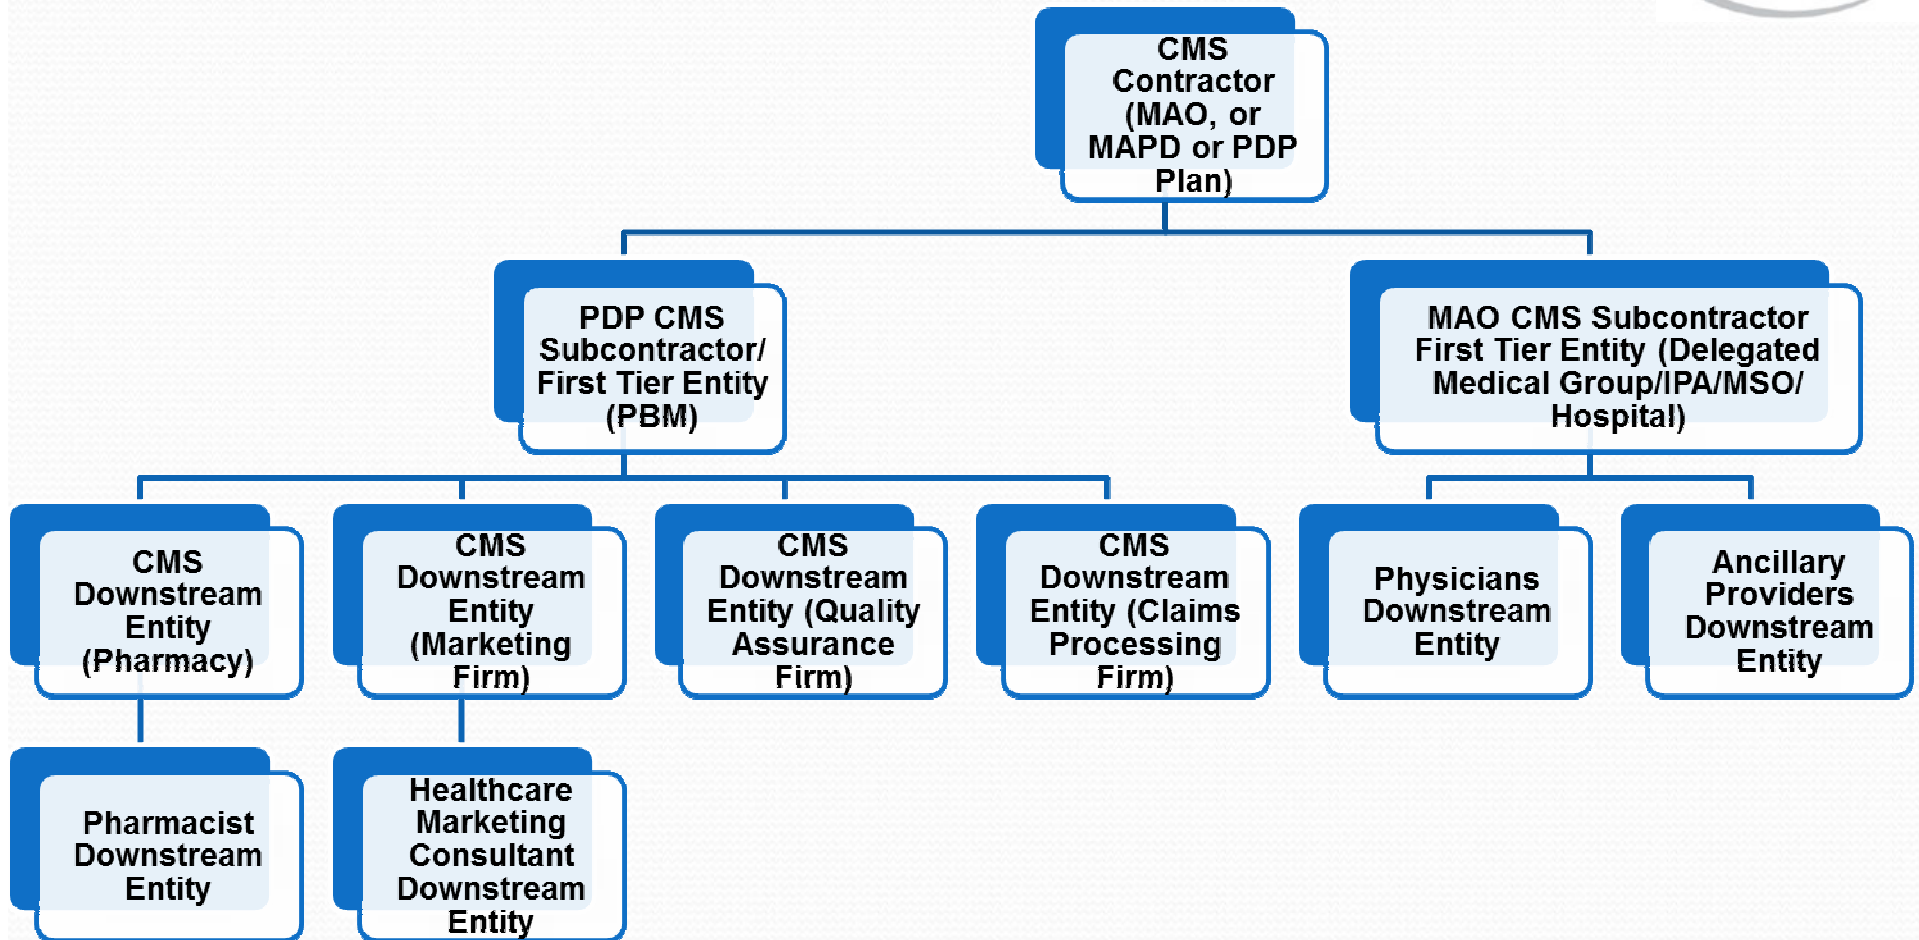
CMS Contractor (MAO, or MAPD or PDP Plan)

PDP CMS Subcontractor/ First Tier Entity (PBM)

MAO CMS Subcontractor First Tier Entity (Delegated Medical Group/IPA/MSO/ Hospital)

CMS Downstream Entity (Pharmacy)

CMS Downstream Entity (Marketing Firm)

CMS Downstream Entity (Quality Assurance Firm)

CMS Downstream Entity (Claims Processing Firm)

Physicians Downstream Entity

Ancillary Providers Downstream Entity

Pharmacist Downstream Entity

Healthcare Marketing Consultant Downstream Entity